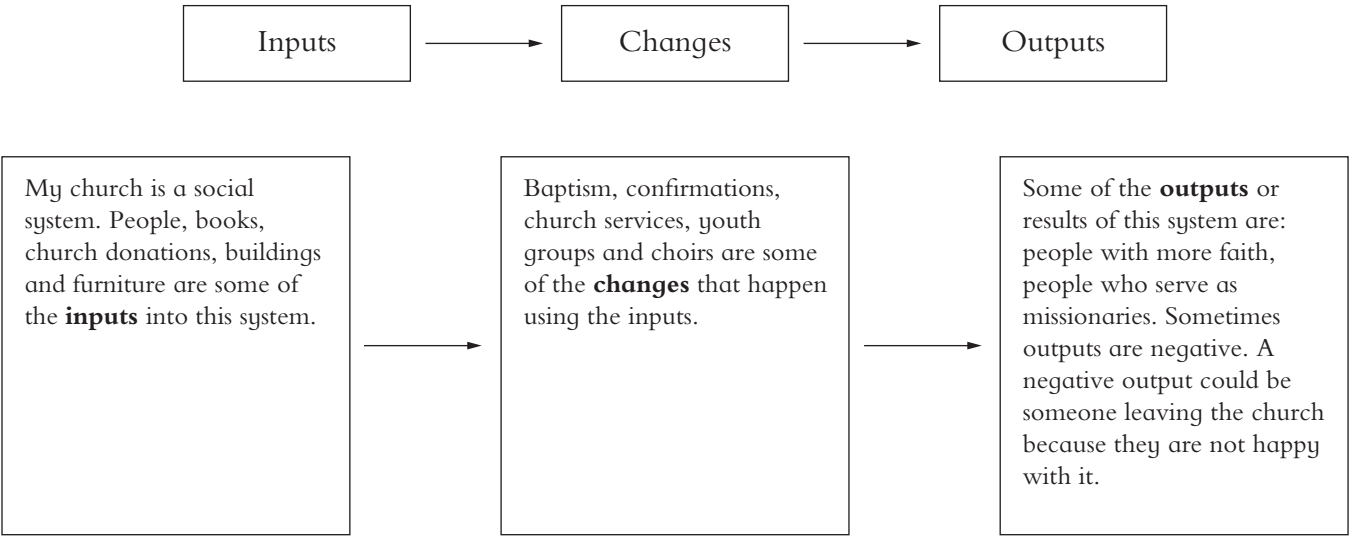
Inputs

Changes

Outputs

My church is a social system. People, books, church donations, buildings and furniture are some of the **inputs** into this system.

Baptism, confirmations, church services, youth groups and choirs are some of the **changes** that happen using the inputs.

Some of the **outputs** or results of this system are: people with more faith, people who serve as missionaries. Sometimes outputs are negative. A negative output could be someone leaving the church because they are not happy with it.